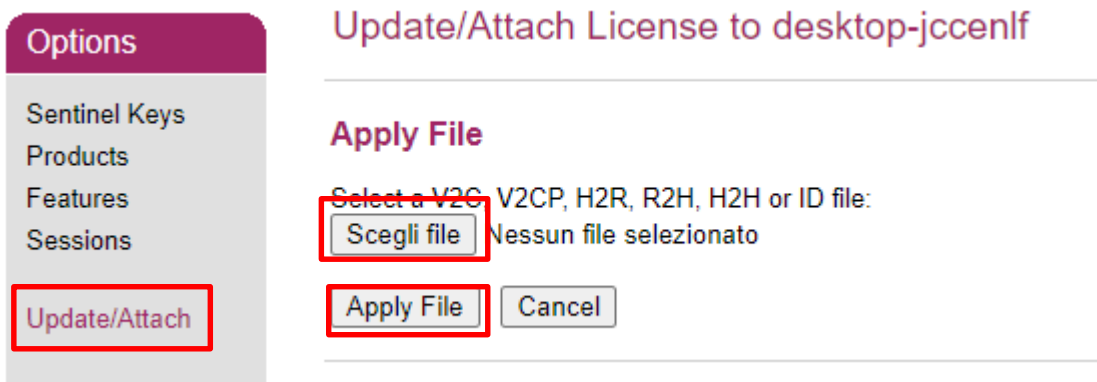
Options

Sentinel Keys
Products
Features
Sessions

Update/Attach

Update/Attach License to desktop-jccenlf

Apply File

Select a V2C, V2CP, H2R, R2H, H2H or ID file:

Scegli file Nessun file selezionato

Apply File Cancel